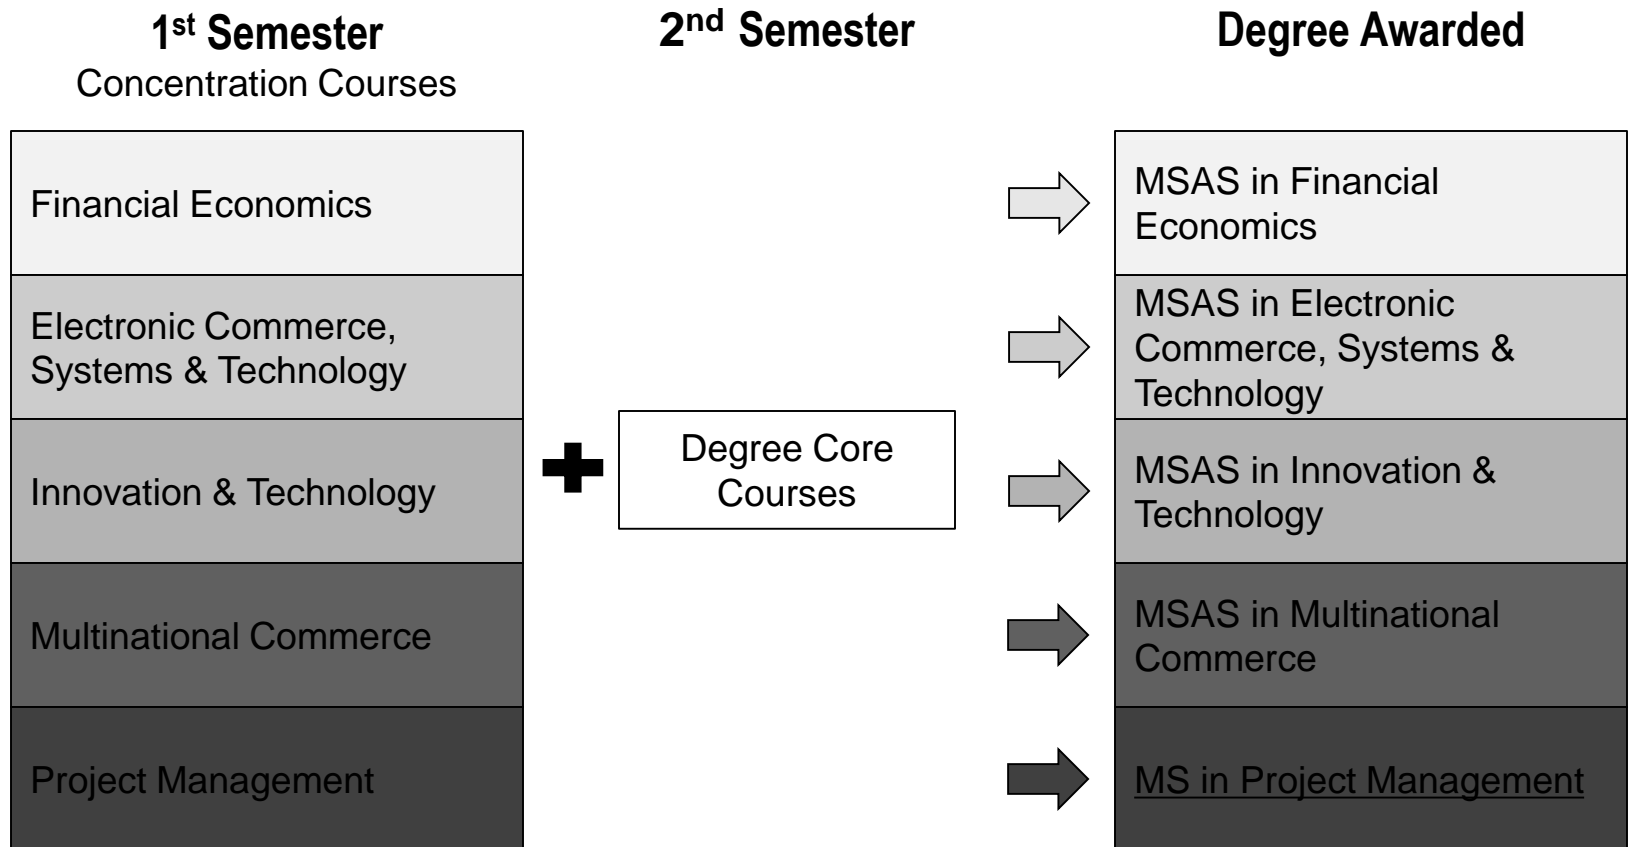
1st Semester
Concentration Courses

2nd Semester

Degree Awarded

Financial Economics

Electronic Commerce, Systems & Technology

Innovation & Technology

Multinational Commerce

Project Management

Degree Core Courses

MSAS in Financial Economics

MSAS in Electronic Commerce, Systems & Technology

MSAS in Innovation & Technology

MSAS in Multinational Commerce

MS in Project Management